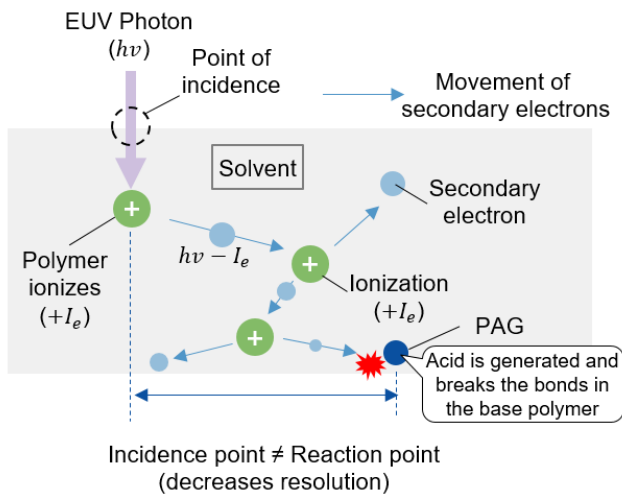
EUV Photon
$(hv)$

Point of incidence

Movement of secondary electrons

Solvent

Secondary electron

Polymer ionizes
$(+I_e)$

$hv - I_e$

Ionization
$(+I_e)$

PAG

Acid is generated and breaks the bonds in the base polymer

Incidence point ≠ Reaction point
(decreases resolution)